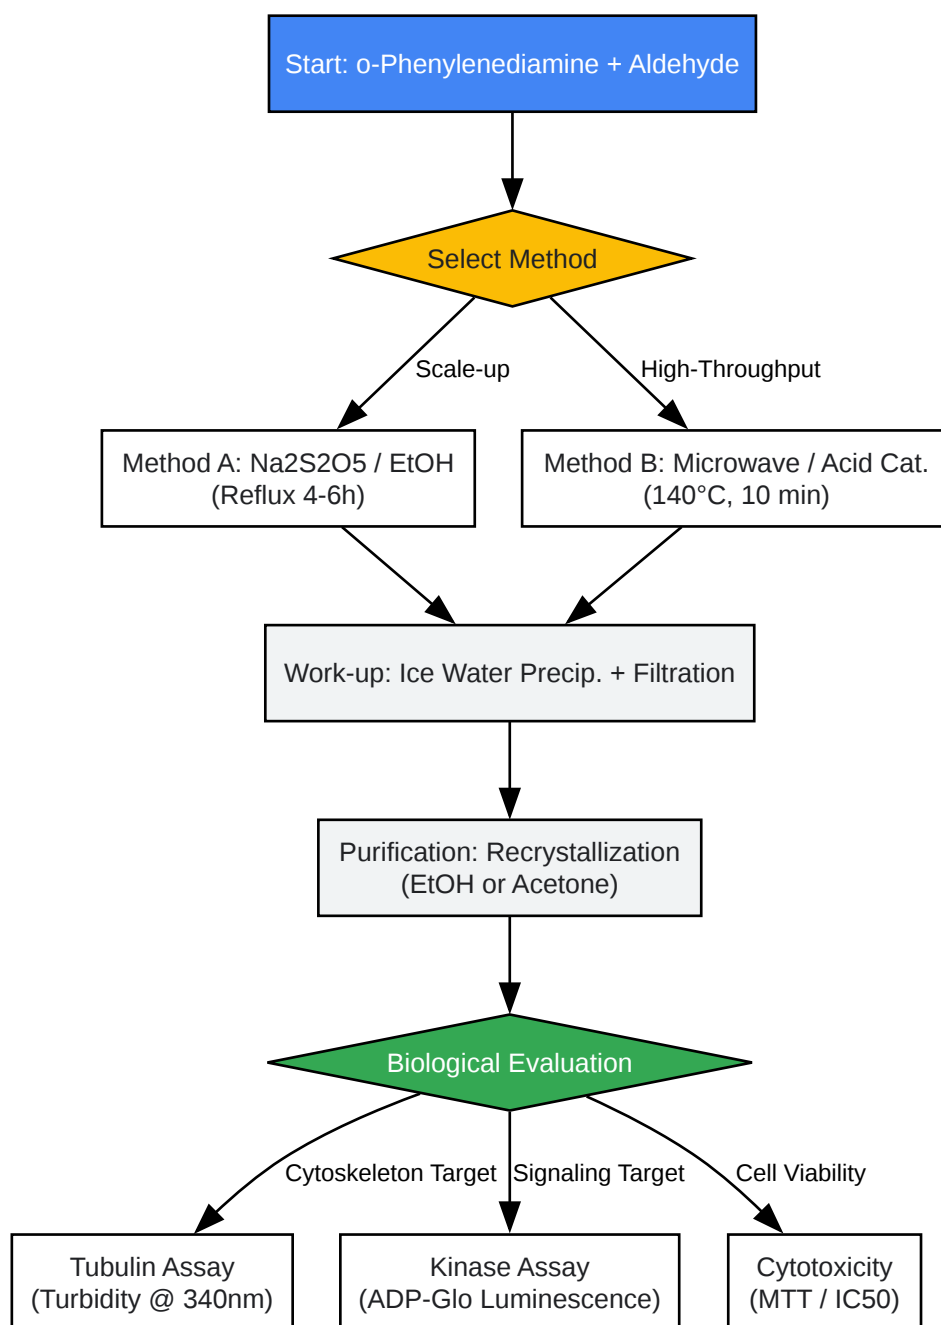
Start: o-Phenylenediamine + Aldehyde

Select Method

Scale-up

High-Throughput

Method A: Na2S2O5 / EtOH (Reflux 4-6h)

Method B: Microwave / Acid Cat. (140°C, 10 min)

Work-up: Ice Water Precip. + Filtration

Purification: Recrystallization (EtOH or Acetone)

Biological Evaluation

Cytoskeleton Target

Signaling Target

Cell Viability

Tubulin Assay (Turbidity @ 340nm)

Kinase Assay (ADP-Glo Luminescence)

Cytotoxicity (MTT / IC50)